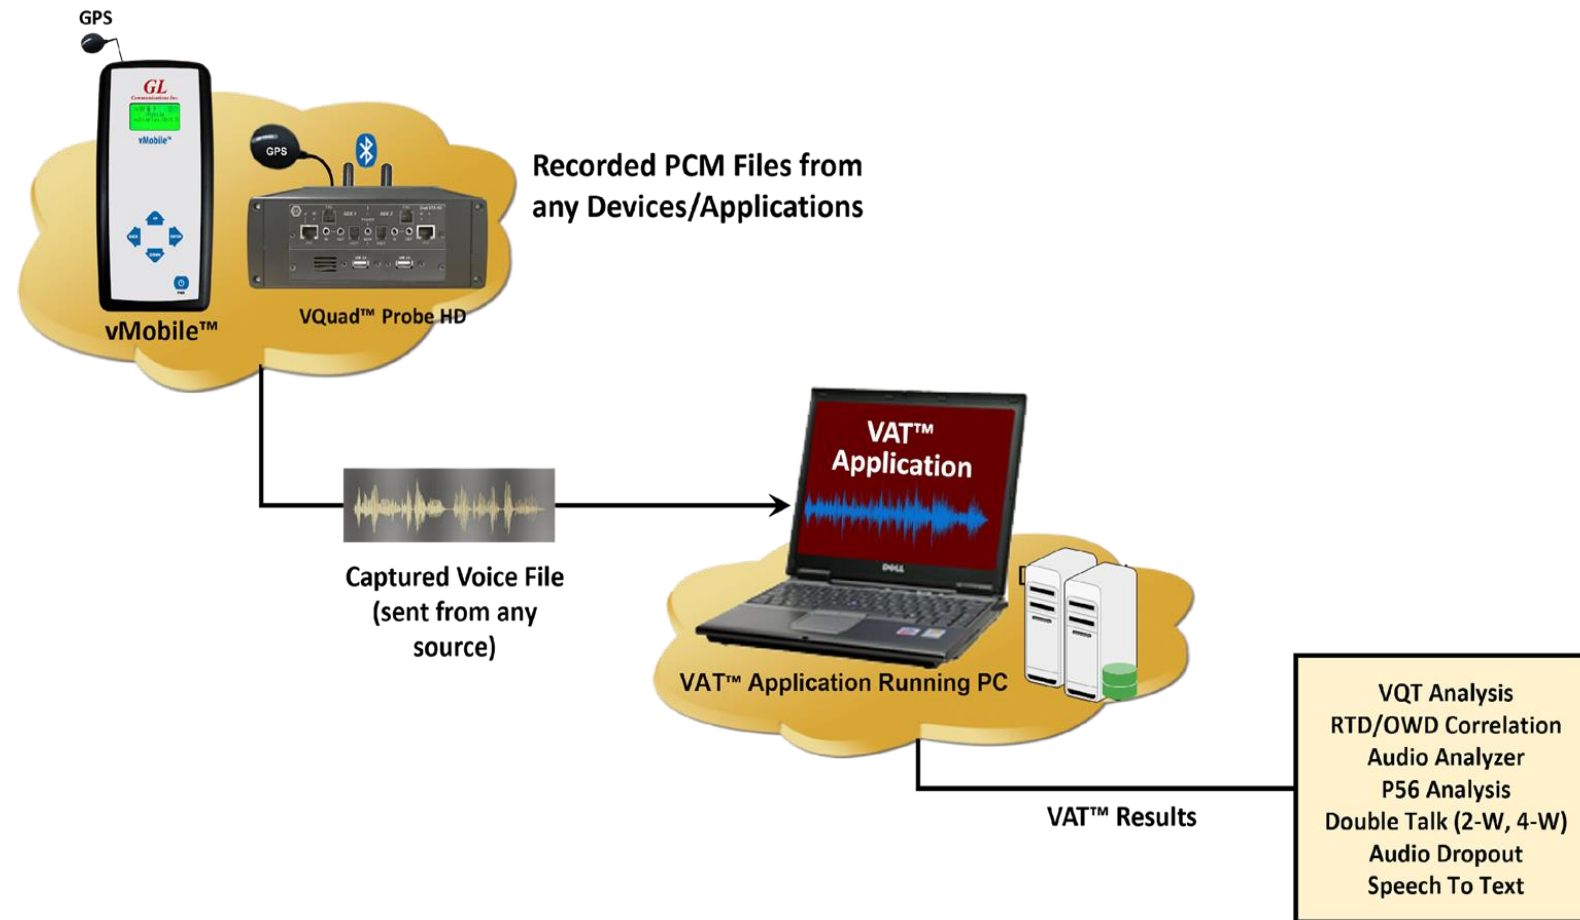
GPS

GL

vMobile™

GPS

VQuad™ Probe HD

vMobile™

Recorded PCM Files from any Devices/Applications

Captured Voice File (sent from any source)

VAT™ Application

DELL

VAT™ Application Running PC

VQT Analysis
RTD/OWD Correlation
Audio Analyzer
P56 Analysis
Double Talk (2-W, 4-W)
Audio Dropout
Speech To Text

VAT™ Results